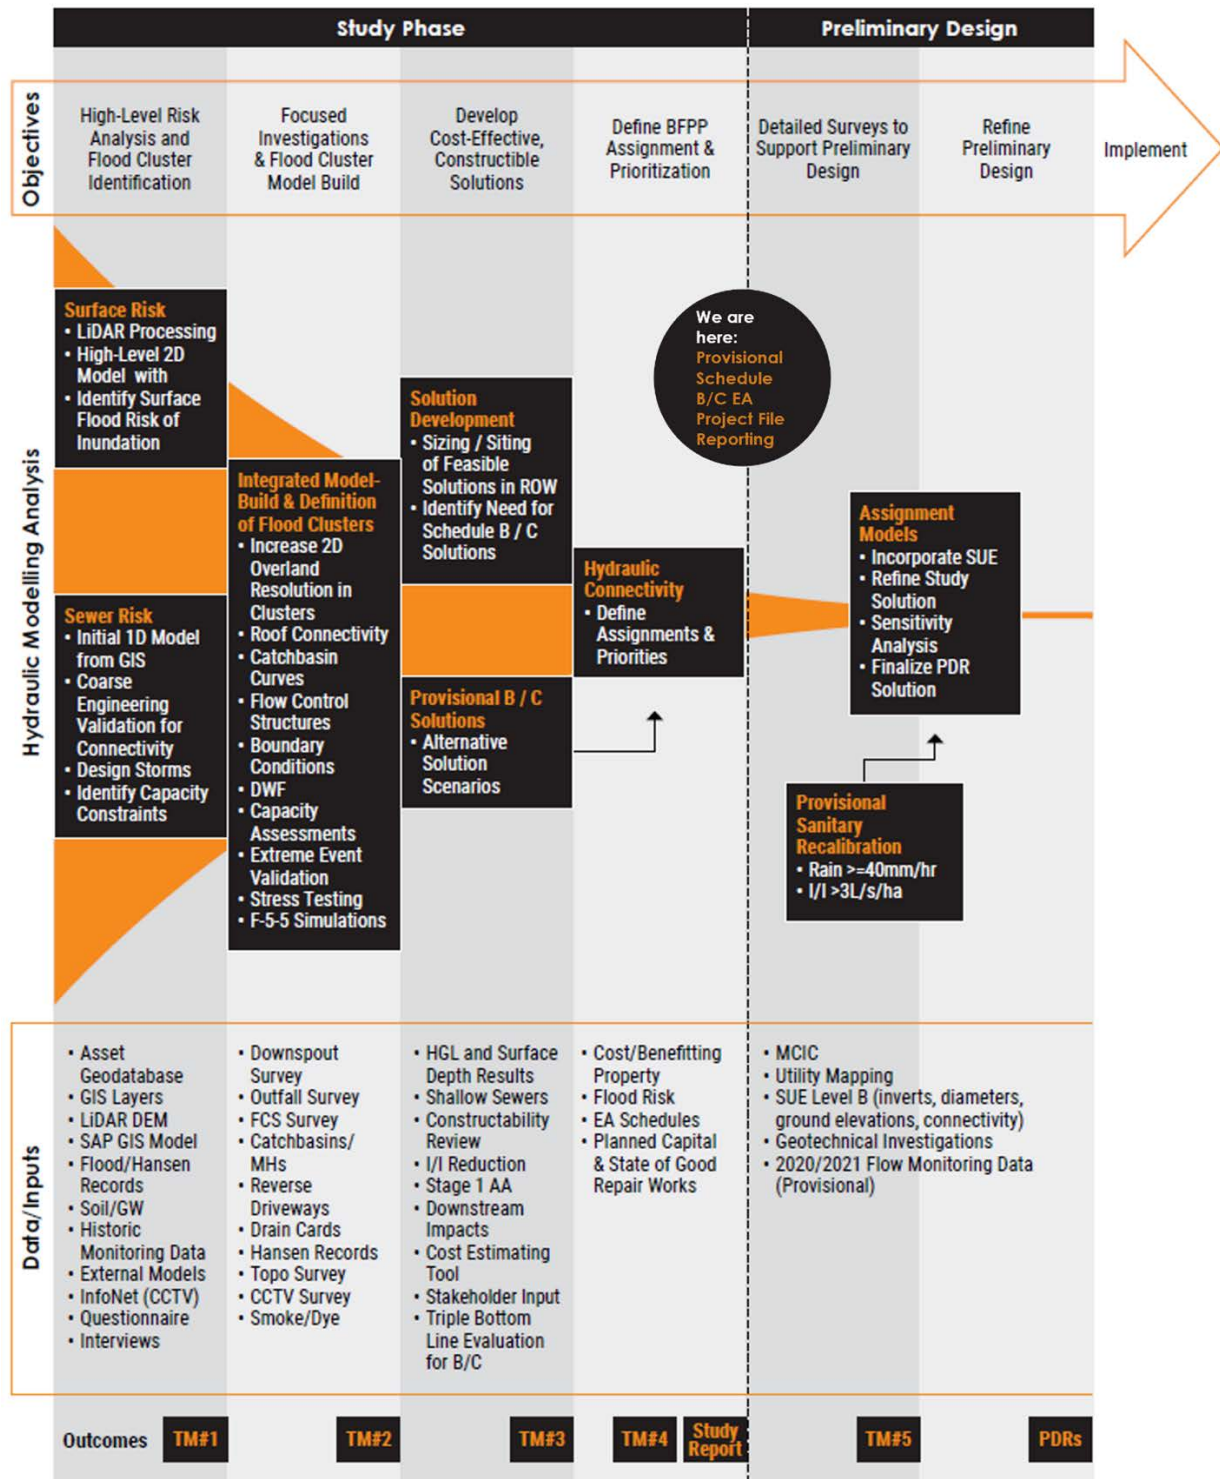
Study Phase

Preliminary Design

Objectives

High-Level Risk Analysis and Flood Cluster Identification

Focused Investigations & Flood Cluster Model Build

Develop Cost-Effective, Constructible Solutions

Define BFPP Assignment & Prioritization

Detailed Surveys to Support Preliminary Design

Refine Preliminary Design

Implement

Hydraulic Modelling Analysis

Surface Risk
• LiDAR Processing
• High-Level 2D Model with
• Identify Surface Flood Risk of Inundation

Sewer Risk
• Initial 1D Model from GIS
• Coarse Engineering Validation for Connectivity
• Design Storms
• Identify Capacity Constraints

Integrated Model-Build & Definition of Flood Clusters
• Increase 2D Overland Resolution in Clusters
• Roof Connectivity
• Catchbasin Curves
• Flow Control Structures
• Boundary Conditions
• DWF
• Capacity Assessments
• Extreme Event Validation
• Stress Testing
• F-5-5 Simulations

Solution Development
• Sizing / Siting of Feasible Solutions in ROW
• Identify Need for Schedule B / C Solutions

Provisional B / C Solutions
• Alternative Solution Scenarios

Hydraulic Connectivity
• Define Assignments & Priorities

We are here:
Provisional Schedule B/C EA Project File Reporting

Assignment Models
• Incorporate SUE
• Refine Study Solution
• Sensitivity Analysis
• Finalize PDR Solution

Provisional Sanitary Recalibration
• Rain >=40mm/hr
• I/I >3L/s/ha

Data/Inputs

• Asset Geodatabase
• GIS Layers
• LiDAR DEM
• SAP GIS Model
• Flood/Hansen Records
• Soil/GW
• Historic Monitoring Data
• External Models
• InfoNet (CCTV)
• Questionnaire
• Interviews

• Downspout Survey
• Outfall Survey
• FCS Survey
• Catchbasins/ MHs
• Reverse Driveways
• Drain Cards
• Hansen Records
• Topo Survey
• CCTV Survey
• Smoke/Dye

• HGL and Surface Depth Results
• Shallow Sewers
• Constructability Review
• I/I Reduction
• Stage 1 AA
• Downstream Impacts
• Cost Estimating Tool
• Stakeholder Input
• Triple Bottom Line Evaluation for B/C

• Cost/Benefitting Property
• Flood Risk
• EA Schedules
• Planned Capital & State of Good Repair Works

• MCIC
• Utility Mapping
• SUE Level B (inverts, diameters, ground elevations, connectivity)
• Geotechnical Investigations
• 2020/2021 Flow Monitoring Data (Provisional)

Outcomes TM#1 TM#2 TM#3 TM#4 Study Report TM#5 PDRs